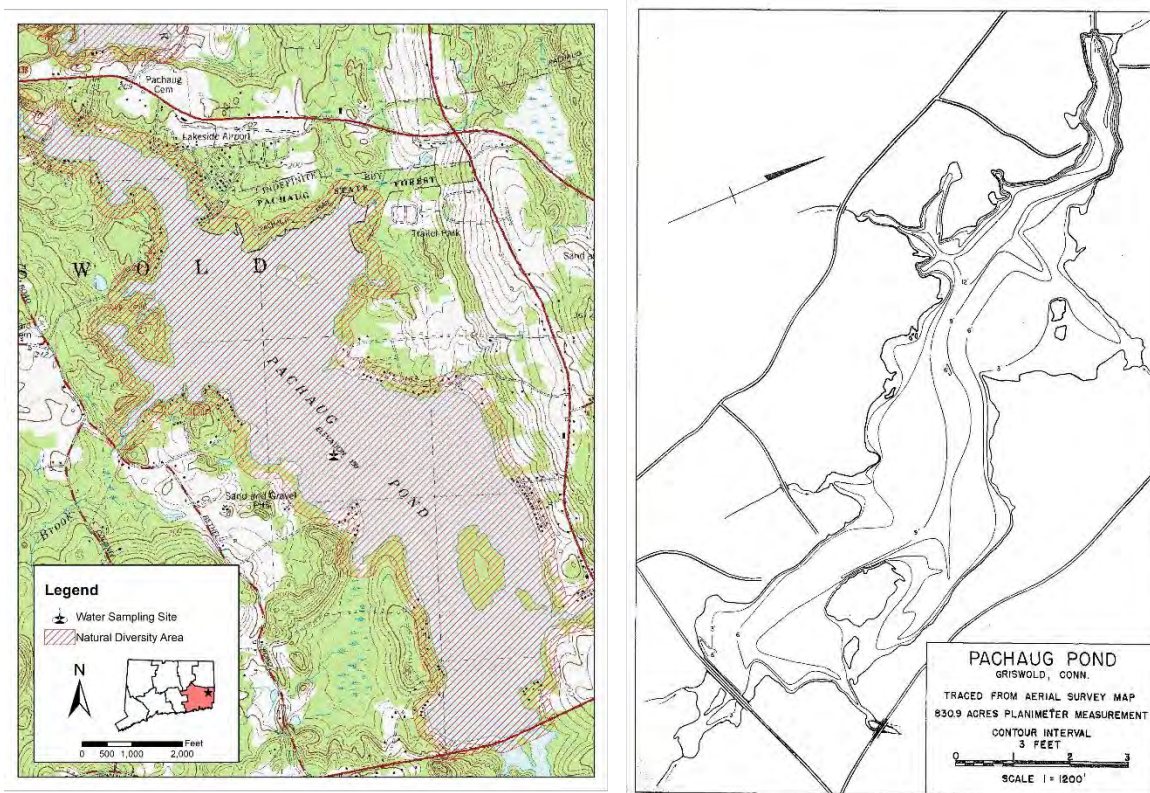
Pachaug Cem

Lakeside Airport

PACHAUG STATE FOREST

Trailer Park

S W O L D

PACHAUG POND

ELEVATION 190

Sand and Gravel Pit

Sand a

BROOK

Legend

Water Sampling Site

Natural Diversity Area

N

0 500 1,000 2,000 Feet

PACHAUG POND

GRISWOLD, CONN.

TRACED FROM AERIAL SURVEY MAP

830.9 ACRES PLANIMETER MEASUREMENT

CONTOUR INTERVAL 3 FEET

0 1 2 3

SCALE 1 = 1200'